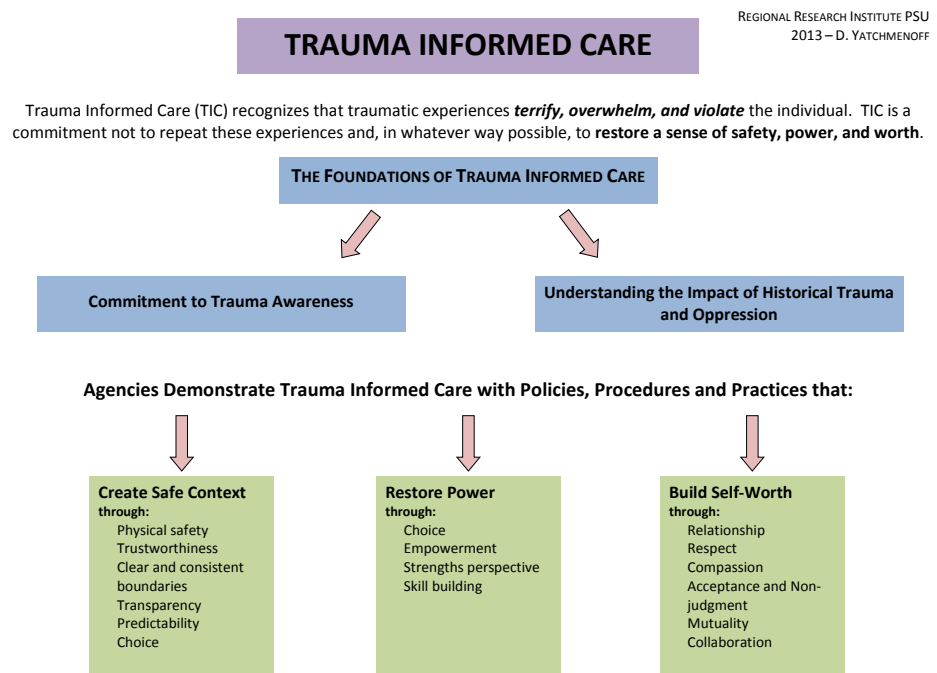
REGIONAL RESEARCH INSTITUTE PSU
2013 – D. YATCHMENOFF

TRAUMA INFORMED CARE

Trauma Informed Care (TIC) recognizes that traumatic experiences ***terrify, overwhelm, and violate*** the individual. TIC is a commitment not to repeat these experiences and, in whatever way possible, to **restore a sense of safety, power, and worth**.

THE FOUNDATIONS OF TRAUMA INFORMED CARE

Commitment to Trauma Awareness

Understanding the Impact of Historical Trauma and Oppression

Agencies Demonstrate Trauma Informed Care with Policies, Procedures and Practices that:

Create Safe Context
through:
Physical safety
Trustworthiness
Clear and consistent boundaries
Transparency
Predictability
Choice

Restore Power
through:
Choice
Empowerment
Strengths perspective
Skill building

Build Self-Worth
through:
Relationship
Respect
Compassion
Acceptance and Non-judgment
Mutuality
Collaboration